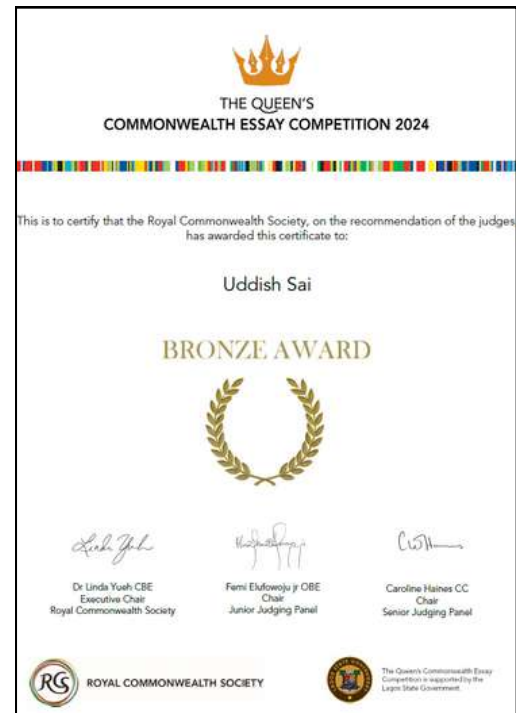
THE QUEEN'S
COMMONWEALTH ESSAY COMPETITION 2024

This is to certify that the Royal Commonwealth Society, on the recommendation of the judges has awarded this certificate to:

Uddish Sai

BRONZE AWARD

Linda Yueh

Dr Linda Yueh CBE
Executive Chair
Royal Commonwealth Society

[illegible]

Femi Elufowoju jr OBE
Chair
Junior Judging Panel

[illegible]

Caroline Haines CC
Chair
Senior Judging Panel

RCS ROYAL COMMONWEALTH SOCIETY

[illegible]

The Queen's Commonwealth Essay Competition is supported by the Lagos State Government